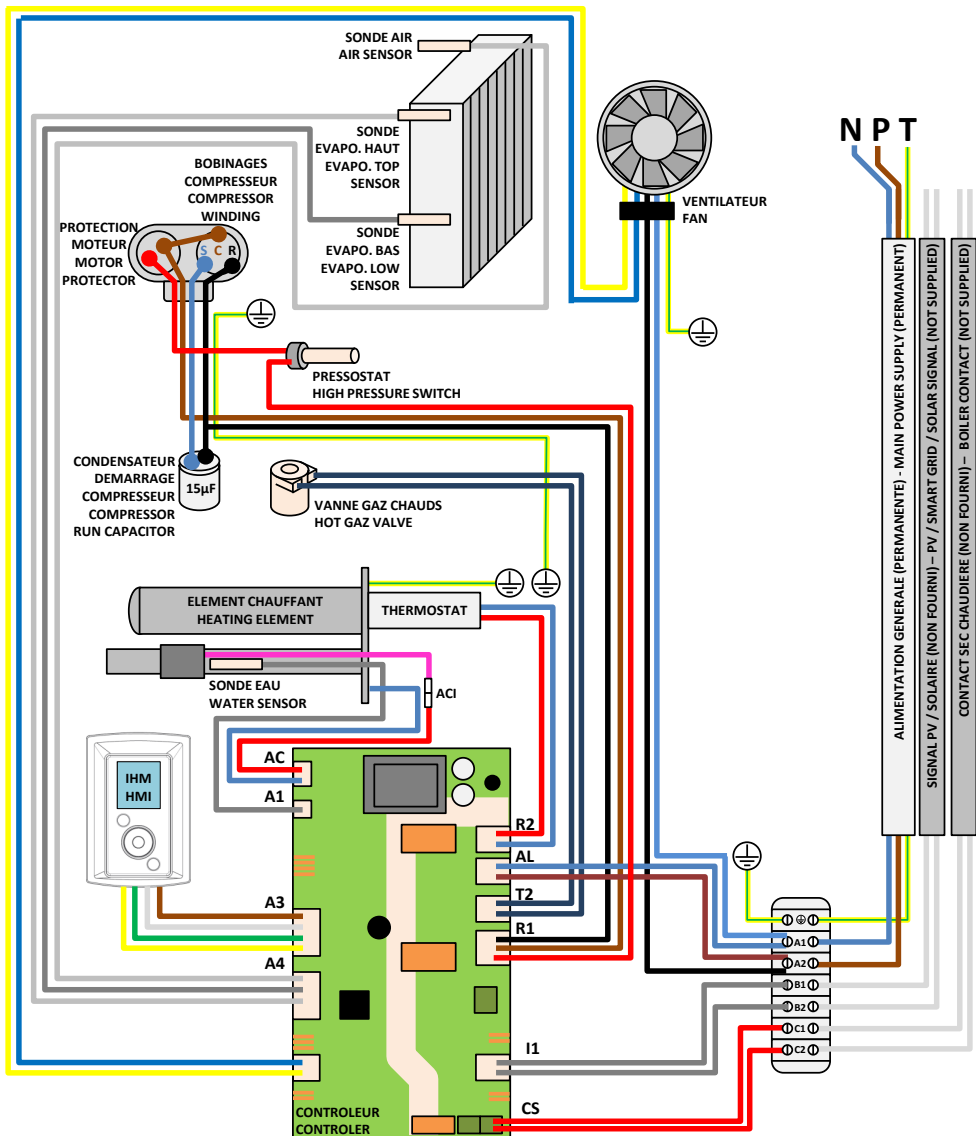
SONDE AIR
AIR SENSOR

SONDE
EVAPO. HAUT
EVAPO. TOP
SENSOR

SONDE
EVAPO. BAS
EVAPO. LOW
SENSOR

BOBINAGES
COMPRESSEUR
COMPRESSOR
WINDING

PROTECTION
MOTEUR
MOTOR
PROTECTOR

S C R

VENTILATEUR
FAN

N P T

PRESSOSTAT
HIGH PRESSURE SWITCH

CONDENSATEUR
DEMARRAGE
COMPRESSEUR
COMPRESSOR
RUN CAPACITOR

15µF

VANNE GAZ CHAUDS
HOT GAZ VALVE

ELEMENT CHAUFFANT
HEATING ELEMENT

THERMOSTAT

SONDE EAU
WATER SENSOR

ACI

IHM
HMI

AC
A1
A3
A4

R2
AL
T2
R1
I1
CS

CONTROLEUR
CONTROLER

ALIMENTATION GENERALE (PERMANENTE) - MAIN POWER SUPPLY (PERMANENT)

SIGNAL PV / SOLAIRE (NON FOURNI) – PV / SMART GRID / SOLAR SIGNAL (NOT SUPPLIED)

CONTACT SEC CHAUDIERE (NON FOURNI) – BOILER CONTACT (NOT SUPPLIED)

A1
A2
B1
B2
C1
C2